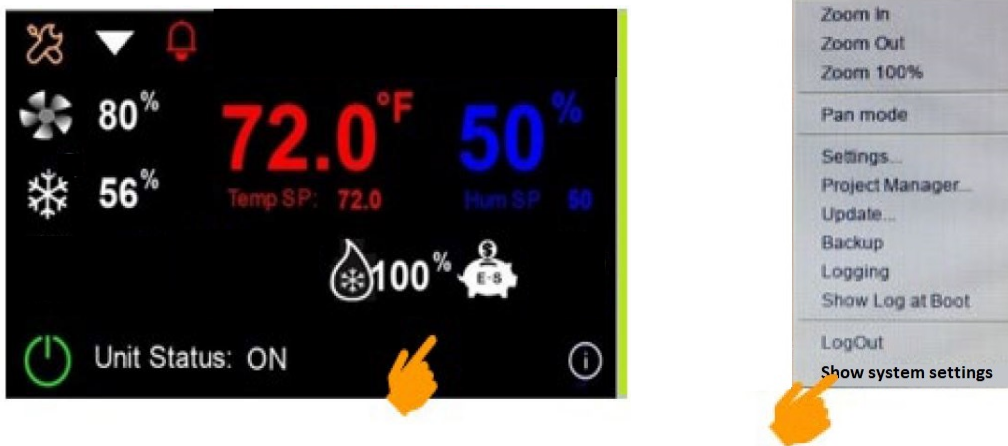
80%

56%

72.0°F

Temp SP: 72.0

50%

Hum SP 50

100%

E-S

Unit Status: ON

Zoom In
Zoom Out
Zoom 100%

Pan mode

Settings...
Project Manager...
Update...
Backup
Logging
Show Log at Boot

LogOut
Show system settings